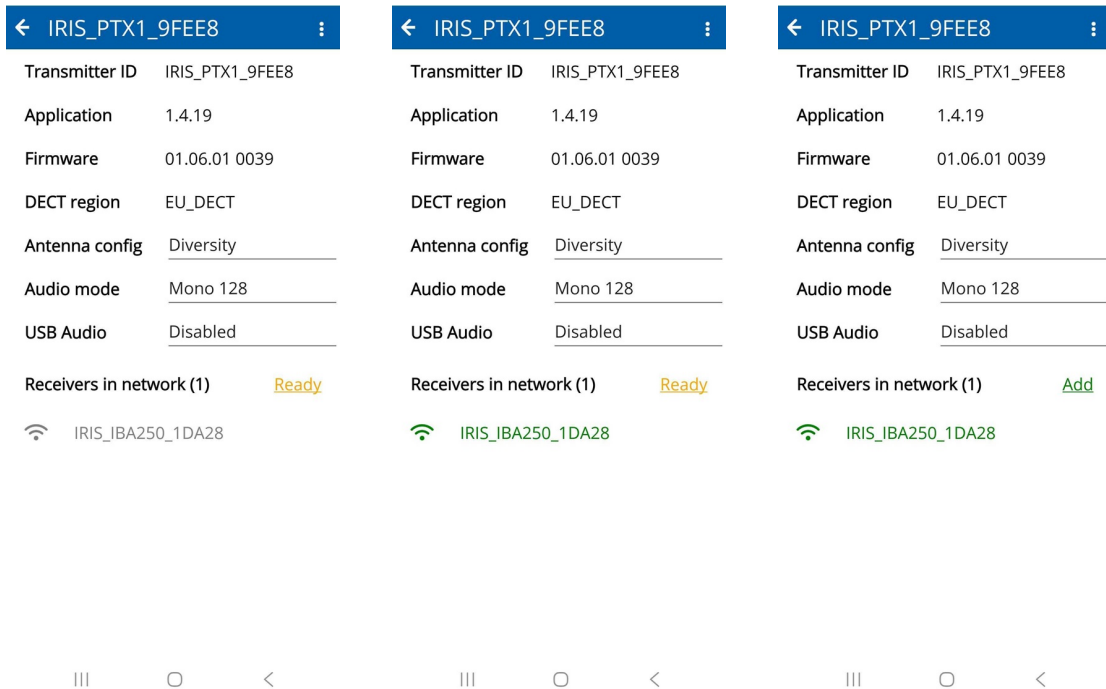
← IRIS_PTX1_9FEE8 ⋮

Transmitter ID IRIS_PTX1_9FEE8

Application 1.4.19

Firmware 01.06.01 0039

DECT region EU_DECT

Antenna config Diversity

Audio mode Mono 128

USB Audio Disabled

Receivers in network (1) Ready

IRIS_IBA250_1DA28

← IRIS_PTX1_9FEE8 ⋮

Transmitter ID IRIS_PTX1_9FEE8

Application 1.4.19

Firmware 01.06.01 0039

DECT region EU_DECT

Antenna config Diversity

Audio mode Mono 128

USB Audio Disabled

Receivers in network (1) Ready

IRIS_IBA250_1DA28

← IRIS_PTX1_9FEE8 ⋮

Transmitter ID IRIS_PTX1_9FEE8

Application 1.4.19

Firmware 01.06.01 0039

DECT region EU_DECT

Antenna config Diversity

Audio mode Mono 128

USB Audio Disabled

Receivers in network (1) Add

IRIS_IBA250_1DA28